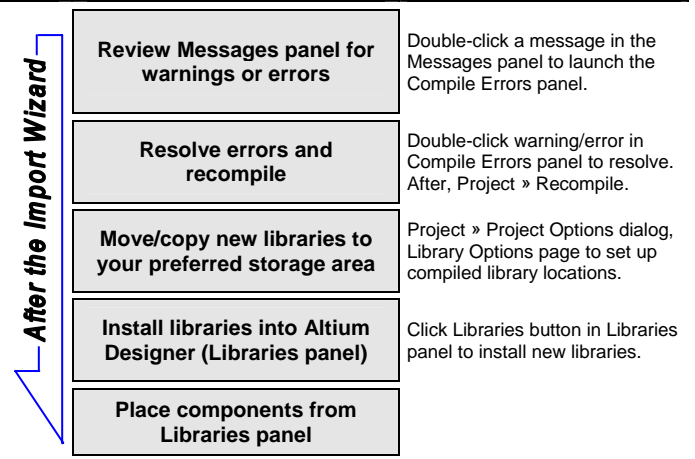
After the Import Wizard

Review Messages panel for warnings or errors

Double-click a message in the Messages panel to launch the Compile Errors panel.

Resolve errors and recompile

Double-click warning/error in Compile Errors panel to resolve. After, Project » Recompile.

Move/copy new libraries to your preferred storage area

Project » Project Options dialog, Library Options page to set up compiled library locations.

Install libraries into Altium Designer (Libraries panel)

Click Libraries button in Libraries panel to install new libraries.

Place components from Libraries panel